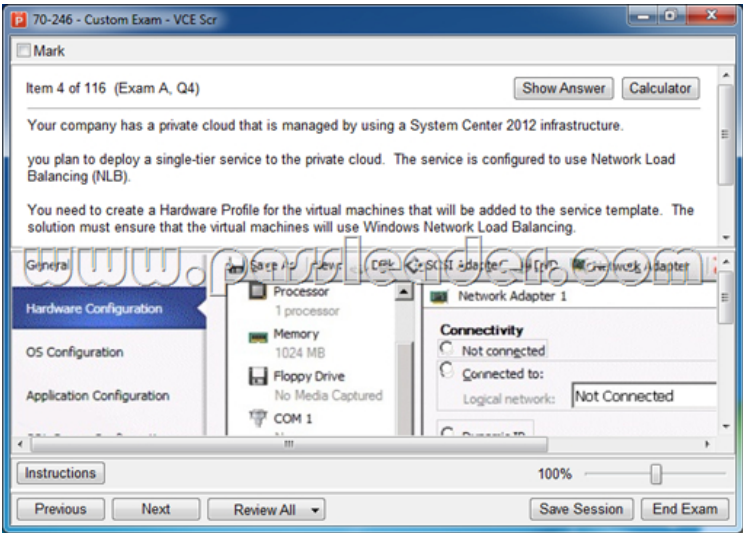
70-246 - Custom Exam - VCE Scr

Mark

Item 4 of 116 (Exam A, Q4)

Show Answer

Calculator

Your company has a private cloud that is managed by using a System Center 2012 infrastructure.

you plan to deploy a single-tier service to the private cloud. The service is configured to use Network Load Balancing (NLB).

You need to create a Hardware Profile for the virtual machines that will be added to the service template. The solution must ensure that the virtual machines will use Windows Network Load Balancing.

www.passleader.com

General

Save As

New

Disk

SCSI Adapter

DVD

Network Adapter

Hardware Configuration

OS Configuration

Application Configuration

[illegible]

Processor

1 processor

Memory

1024 MB

Floppy Drive

No Media Captured

COM 1

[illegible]

Network Adapter 1

Connectivity

Not connected

Connected to:

Logical network:

Not Connected

Dynamic IP

Instructions

100%

Previous

Next

Review All

Save Session

End Exam